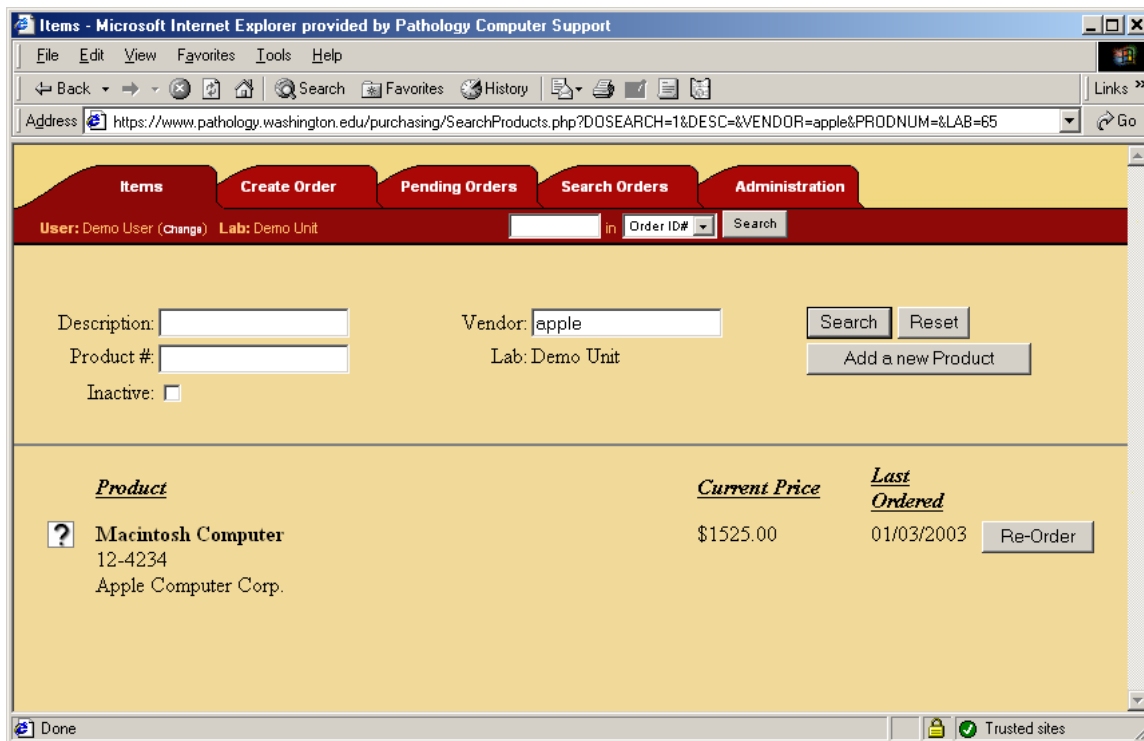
Items - Microsoft Internet Explorer provided by Pathology Computer Support

File Edit View Favorites Tools Help

Back Search Favorites History Links »

Address https://www.pathology.washington.edu/purchasing/SearchProducts.php?DOSEARCH=1&DESC=&VENDOR=apple&PRODNUM=&LAB=65 Go

Items Create Order Pending Orders Search Orders Administration

User: Demo User (Change) Lab: Demo Unit in Order ID# Search

Description:
Product #:
Inactive:

Vendor: apple
Lab: Demo Unit

Search Reset
Add a new Product

| | Product | Current Price | Last Ordered | |
|---|---|---|---|---|
| ? | Macintosh Computer 12-4234 Apple Computer Corp. | \$1525.00 | 01/03/2003 | Re-Order |

Done Trusted sites